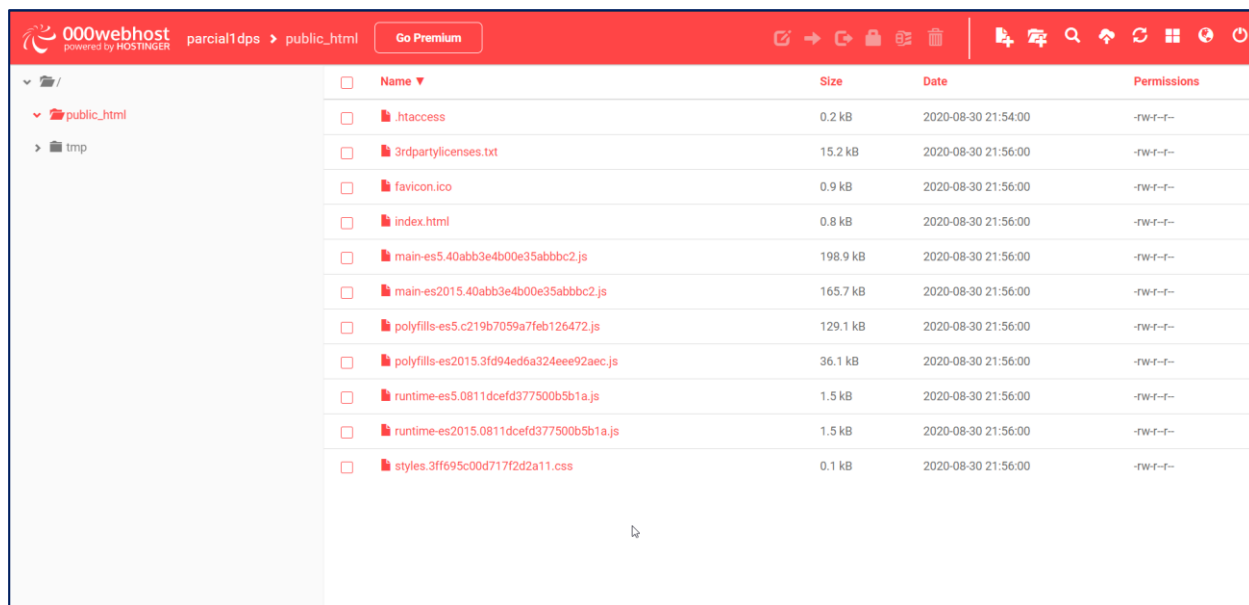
000webhost
powered by HOSTINGER
parcial1dps > public_html
Go Premium

/
public_html
tmp

| | Name ▼ | Size | Date | Permissions |
|---|---|---|---|---|
| | .htaccess | 0.2 kB | 2020-08-30 21:54:00 | -rw-r--r-- |
| | 3rdpartylicenses.txt | 15.2 kB | 2020-08-30 21:56:00 | -rw-r--r-- |
| | favicon.ico | 0.9 kB | 2020-08-30 21:56:00 | -rw-r--r-- |
| | index.html | 0.8 kB | 2020-08-30 21:56:00 | -rw-r--r-- |
| | main-es5.40abb3e4b00e35abbbc2.js | 198.9 kB | 2020-08-30 21:56:00 | -rw-r--r-- |
| | main-es2015.40abb3e4b00e35abbbc2.js | 165.7 kB | 2020-08-30 21:56:00 | -rw-r--r-- |
| | polyfills-es5.c219b7059a7feb126472.js | 129.1 kB | 2020-08-30 21:56:00 | -rw-r--r-- |
| | polyfills-es2015.3fd94ed6a324eee92aec.js | 36.1 kB | 2020-08-30 21:56:00 | -rw-r--r-- |
| | runtime-es5.0811dcefd377500b5b1a.js | 1.5 kB | 2020-08-30 21:56:00 | -rw-r--r-- |
| | runtime-es2015.0811dcefd377500b5b1a.js | 1.5 kB | 2020-08-30 21:56:00 | -rw-r--r-- |
| | styles.3ff695c00d717f2d2a11.css | 0.1 kB | 2020-08-30 21:56:00 | -rw-r--r-- |